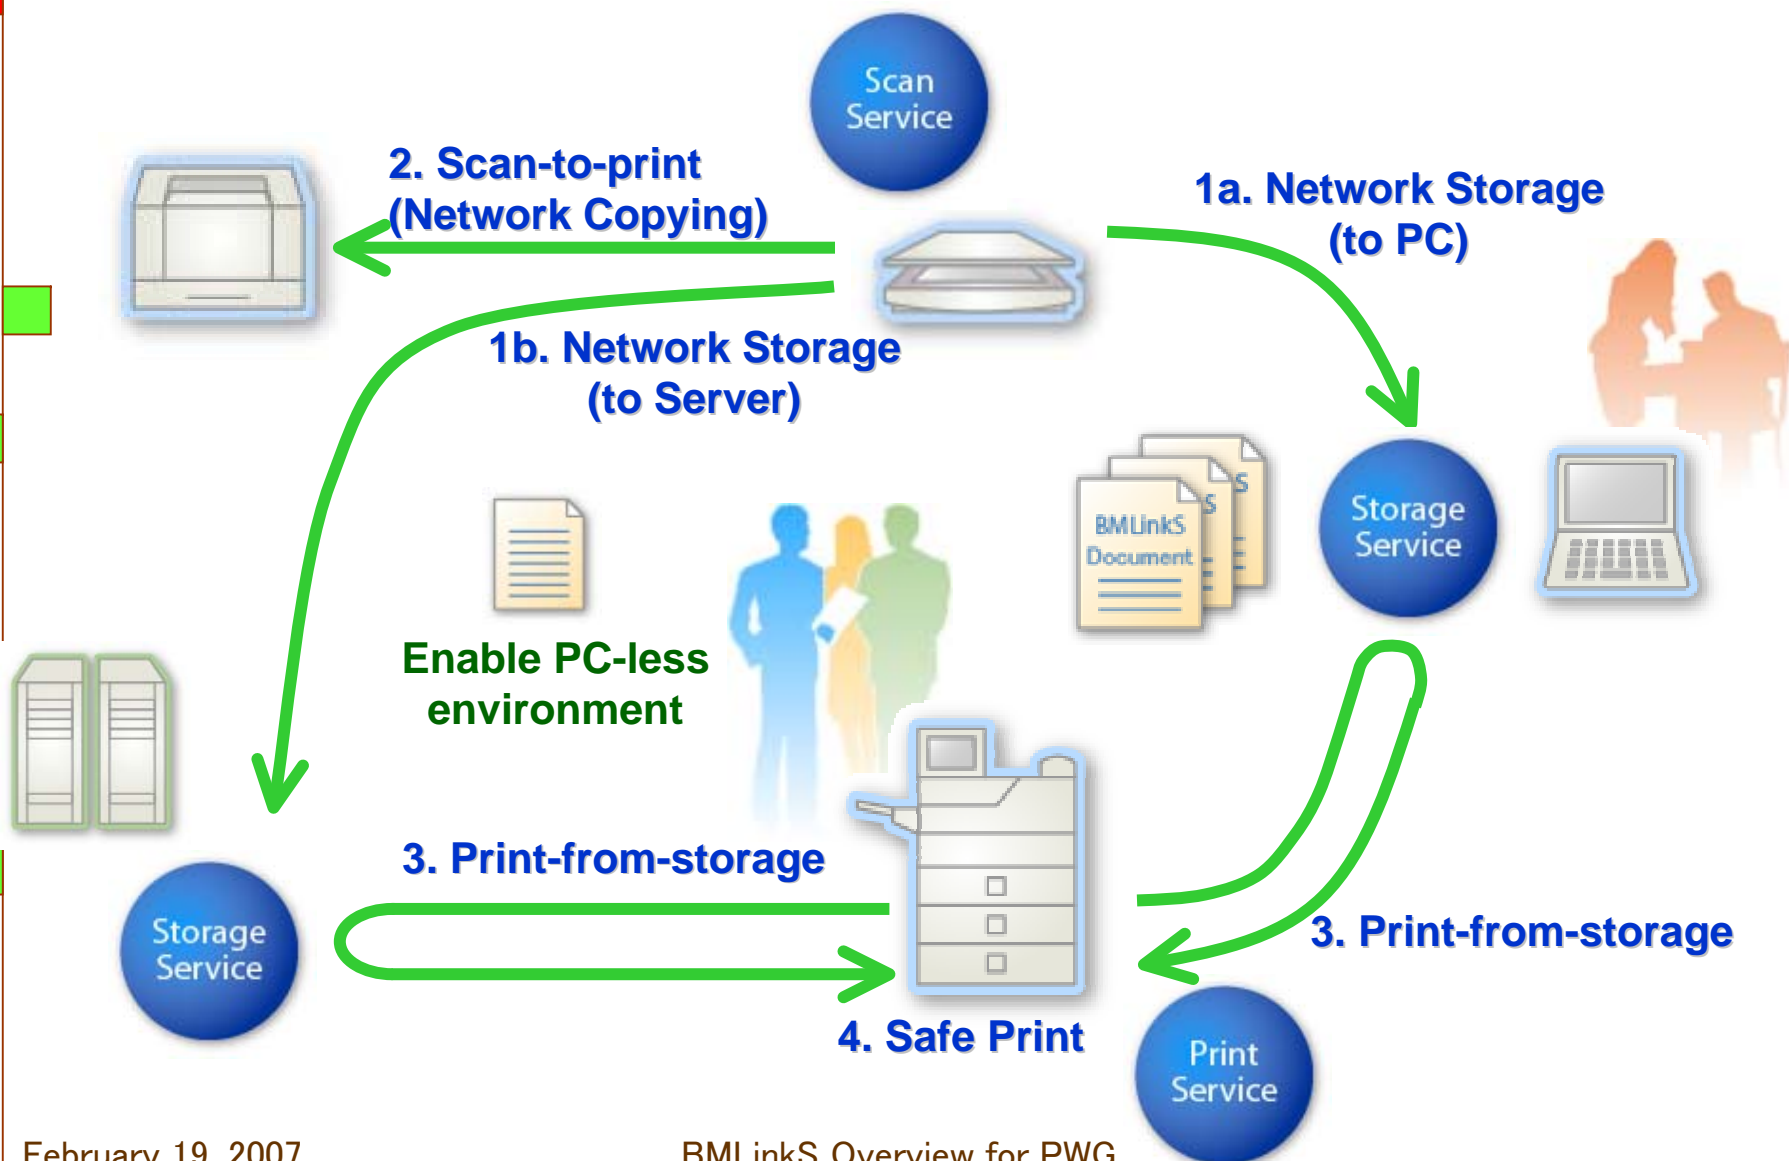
Scan Service

2. Scan-to-print (Network Copying)

1a. Network Storage (to PC)

1b. Network Storage (to Server)

BMLinkS Document

Storage Service

Enable PC-less environment

3. Print-from-storage

Storage Service

3. Print-from-storage

4. Safe Print

Print Service

February 19, 2007

BMLinkS Overview for PWG